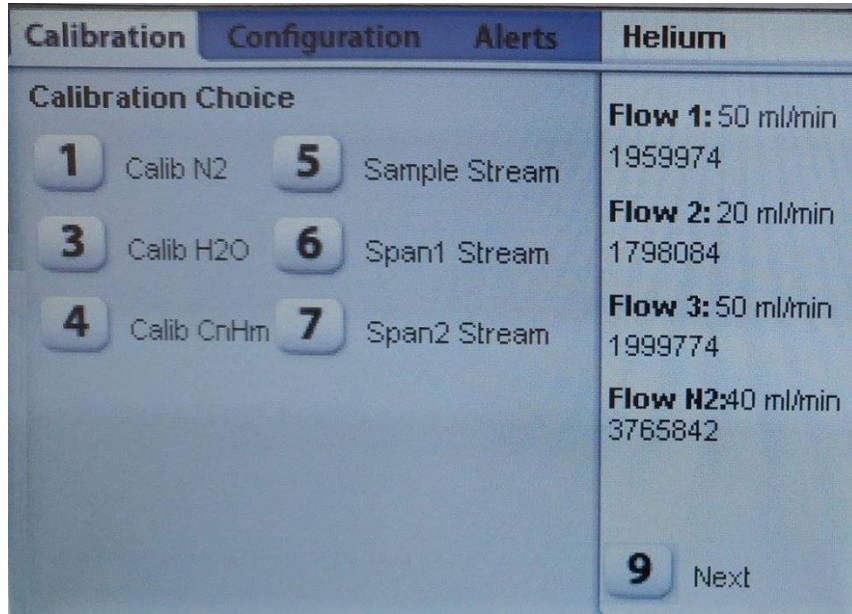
Calibration Configuration Alerts Helium

Calibration Choice

1 Calib N2
3 Calib H2O
4 Calib CnHm

5 Sample Stream
6 Span1 Stream
7 Span2 Stream

Flow 1: 50 ml/min
1959974

Flow 2: 20 ml/min
1798084

Flow 3: 50 ml/min
1999774

Flow N2:40 ml/min
3765842

9 Next